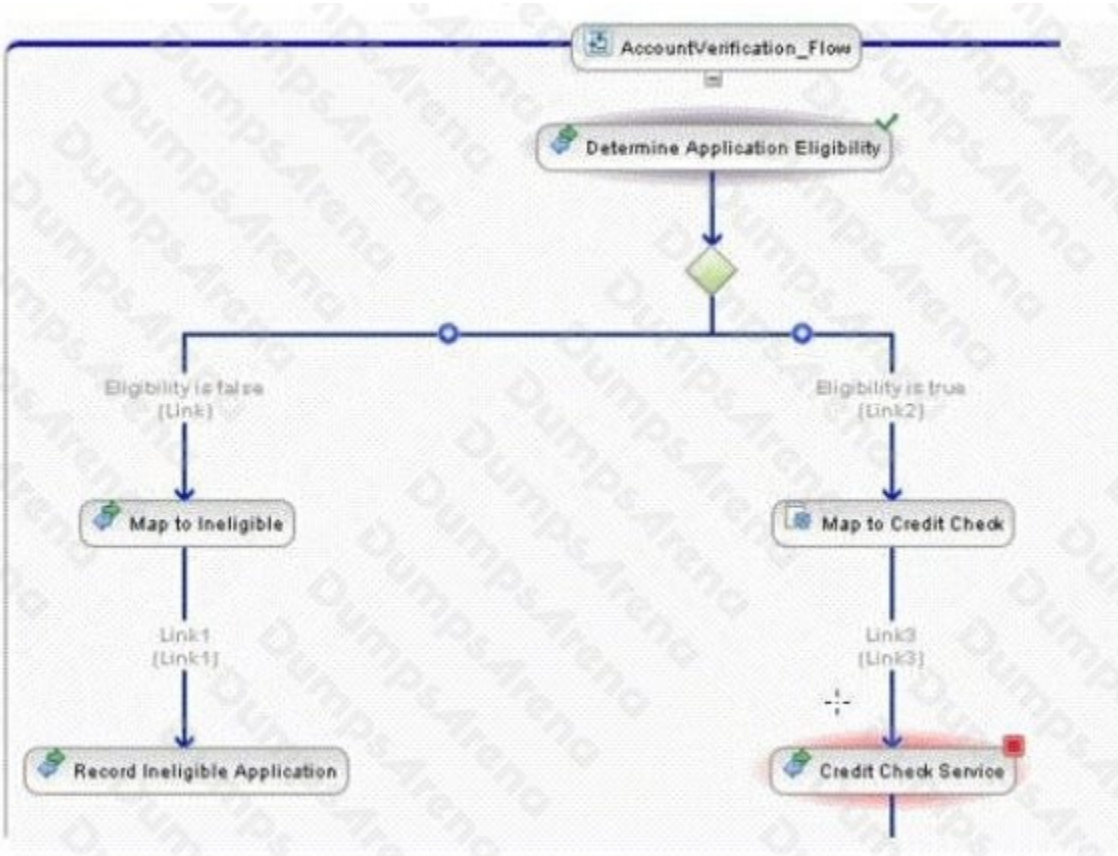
AccountVerification_Flow

Determine Application Eligibility

Eligibility is false
(Link)

Eligibility is true
(Link2)

Map to Ineligible

Map to Credit Check

Link1
(Link1)

Link3
(Link3)

Record Ineligible Application

Credit Check Service

DumpsArena